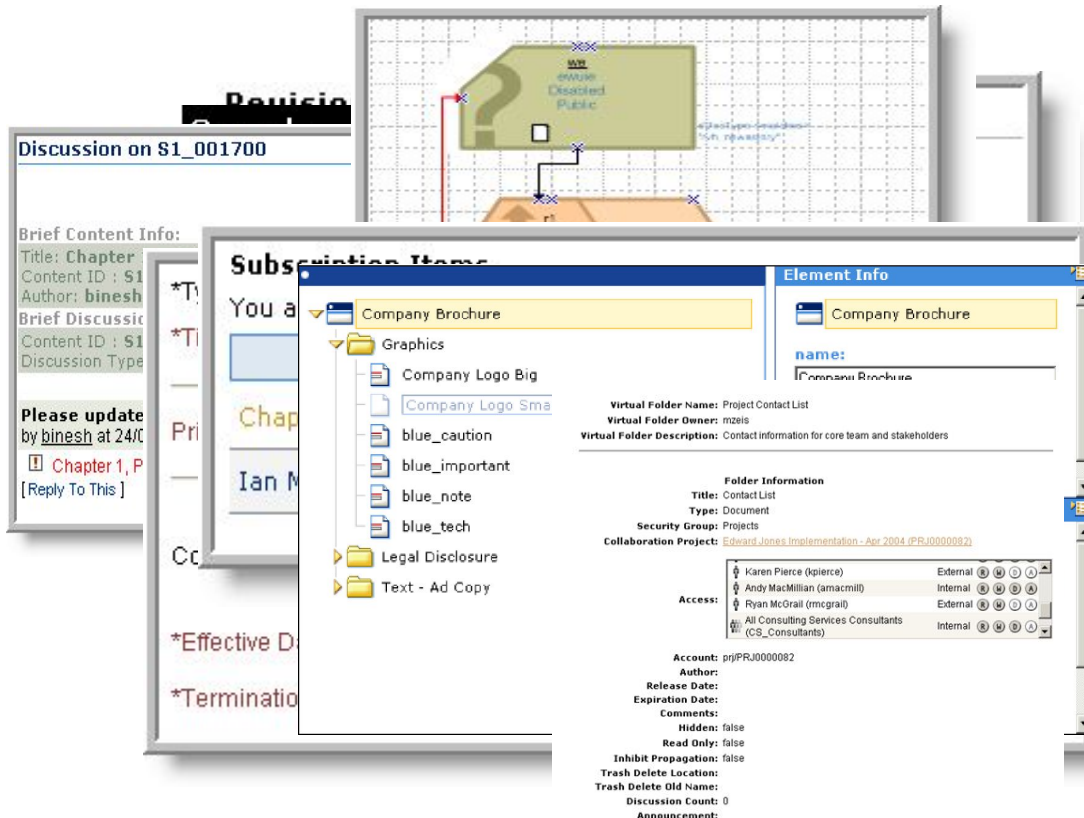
Revisio

Discussion on S1_001700

Brief Content Info:
Title: Chapter
Content ID : S1
Author: binesh
Brief Discussio
Content ID : S1
Discussion Type

Please update
by binesh at 24/0
Chapter 1, P
[Reply To This]

*Ty
*Ti
Pri
Co
*Effective Da
*Terminatio

Subscription Items
You a
Chap
Ian M

WR
ewule
Disabled
Public

Company Brochure
Graphics
Company Logo Big
Company Logo Sma
blue_caution
blue_important
blue_note
blue_tech
Legal Disclosure
Text - Ad Copy

Element Info
Company Brochure
name:
Company Brochure

Virtual Folder Name: Project Contact List
Virtual Folder Owner: mzeis
Virtual Folder Description: Contact information for core team and stakeholders

Folder Information
Title: Contact List
Type: Document
Security Group: Projects
Collaboration Project: Edward Jones Implementation - Apr 2004 (PRJ0000082)
Access: Karen Pierce (kpierce) External R W D A
Andy MacMillian (amacmill) Internal R W D A
Ryan McGrail (rmcgrail) External R W D A
All Consulting Services Consultants (CS_Consultants) Internal R W D A
Account: prj/PRJ0000082
Author:
Release Date:
Expiration Date:
Comments:
Hidden: false
Read Only: false
Inhibit Propagation: false
Trash Delete Location:
Trash Delete Old Name:
Discussion Count: 0
Announcement: